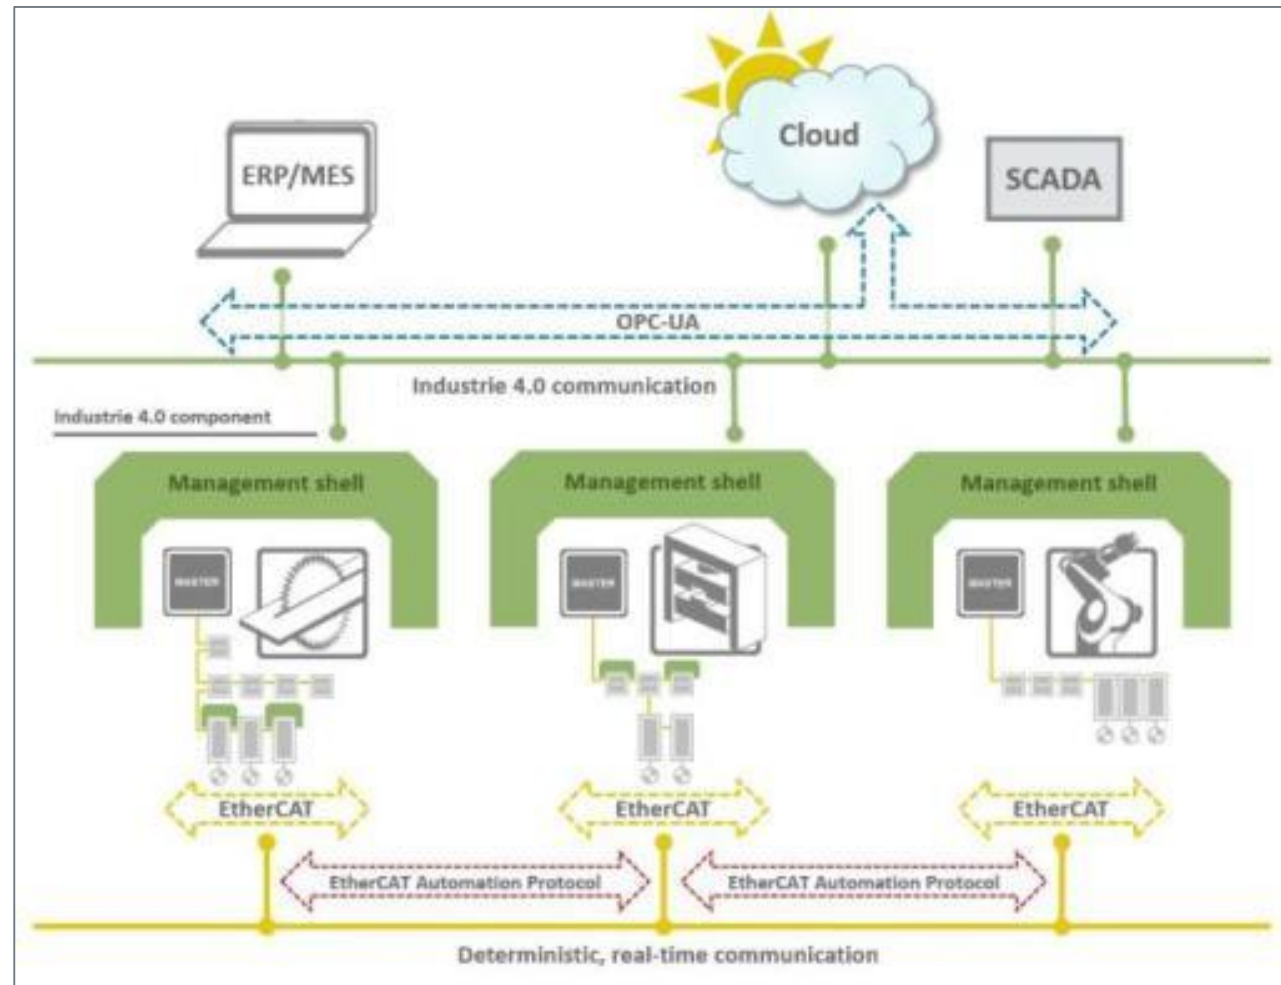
ERP/MES

Cloud

SCADA

OPC-UA

Industrie 4.0 communication

Industrie 4.0 component

Management shell

Management shell

Management shell

MASTER

MASTER

MASTER

EtherCAT

EtherCAT

EtherCAT

EtherCAT Automation Protocol

EtherCAT Automation Protocol

Deterministic, real-time communication